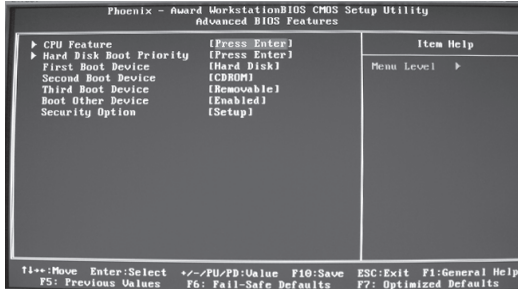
Phoenix - Award WorkstationBIOS CMOS Setup Utility
Advanced BIOS Features

| | | Item Help |
|---|---|---|
| ▶ CPU Feature | [Press Enter] | Menu Level ▶ |
| ▶ Hard Disk Boot Priority | [Press Enter] | |
| First Boot Device | [Hard Disk] | |
| Second Boot Device | [CDROM] | |
| Third Boot Device | [Removable] | |
| Boot Other Device | [Enabled] | |
| Security Option | [Setup] | |

↑↓→←:Move Enter:Select +/-/PU/PD:Value F10:Save ESC:Exit F1:General Help
F5: Previous Values F6: Fail-Safe Defaults F7: Optimized Defaults